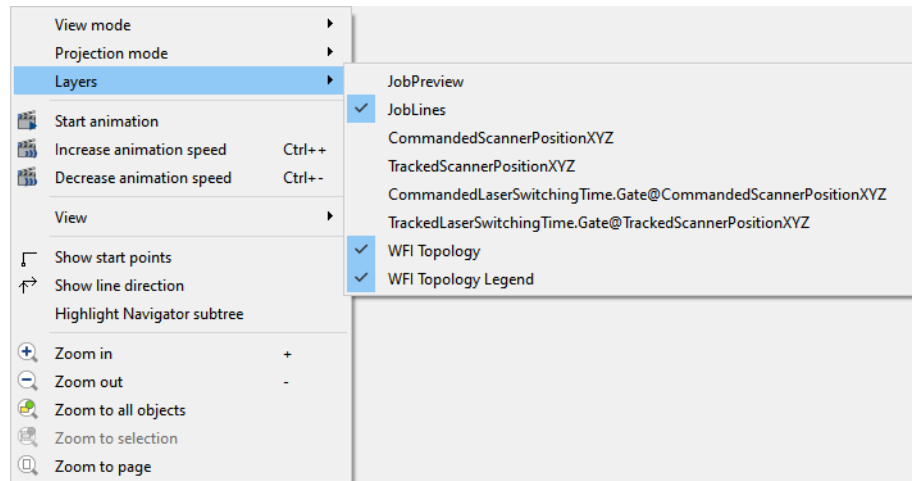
View mode
Projection mode
Layers
Start animation
Increase animation speed Ctrl++
Decrease animation speed Ctrl+-
View
Show start points
Show line direction
Highlight Navigator subtree
Zoom in +
Zoom out -
Zoom to all objects
Zoom to selection
Zoom to page

JobPreview
JobLines
CommandedScannerPositionXYZ
TrackedScannerPositionXYZ
CommandedLaserSwitchingTime.Gate@CommandedScannerPositionXYZ
TrackedLaserSwitchingTime.Gate@TrackedScannerPositionXYZ
WFI Topology
WFI Topology Legend